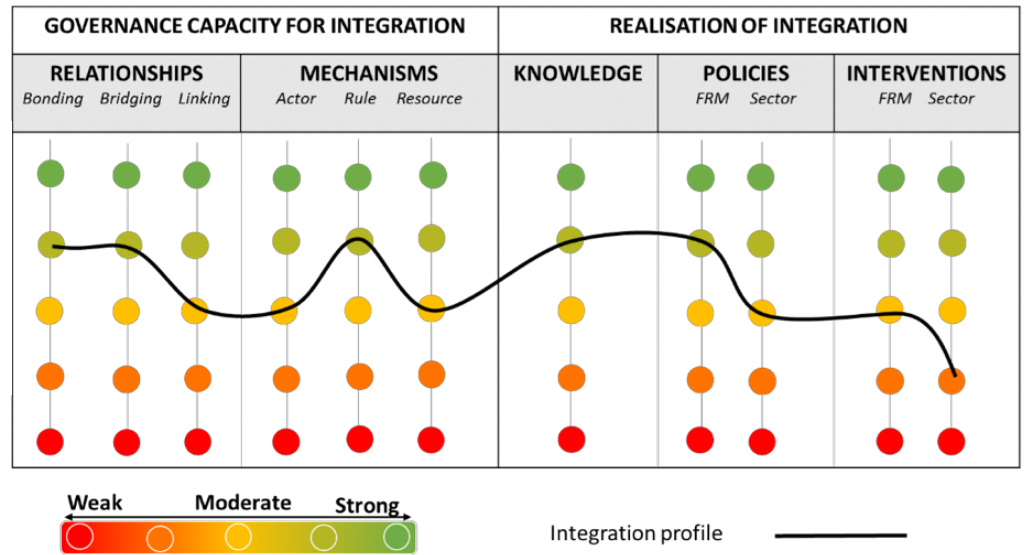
| GOVERNANCE CAPACITY FOR INTEGRATION | | REALISATION OF INTEGRATION | | |
|---|---|---|---|---|
| RELATIONSHIPS<br>*Bonding Bridging Linking* | MECHANISMS<br>*Actor Rule Resource* | KNOWLEDGE | POLICIES<br>*FRM Sector* | INTERVENTIONS<br>*FRM Sector* |

Weak Moderate Strong

Integration profile